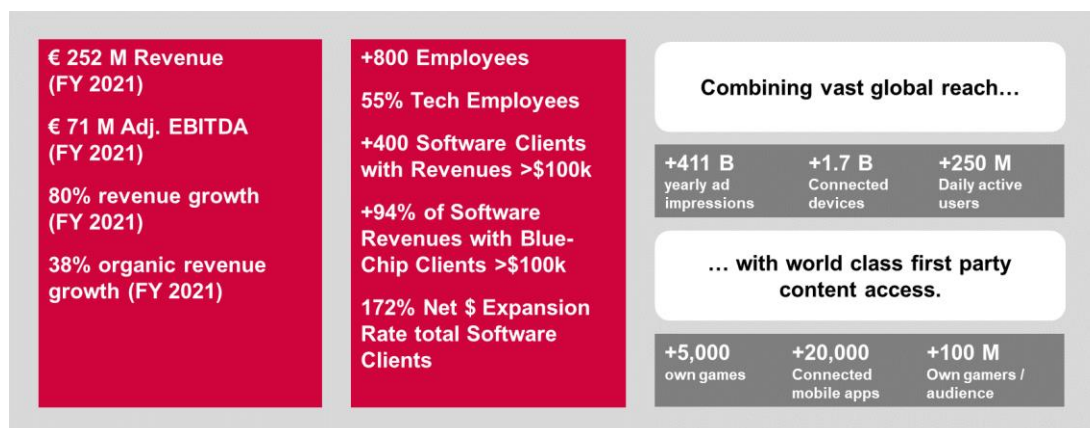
€ 252 M Revenue (FY 2021)

€ 71 M Adj. EBITDA (FY 2021)

80% revenue growth (FY 2021)

38% organic revenue growth (FY 2021)

+800 Employees

55% Tech Employees

+400 Software Clients with Revenues >$100k

+94% of Software Revenues with Blue-Chip Clients >$100k

172% Net $ Expansion Rate total Software Clients

Combining vast global reach…

+411 B yearly ad impressions

+1.7 B Connected devices

+250 M Daily active users

… with world class first party content access.

+5,000 own games

+20,000 Connected mobile apps

+100 M Own gamers / audience